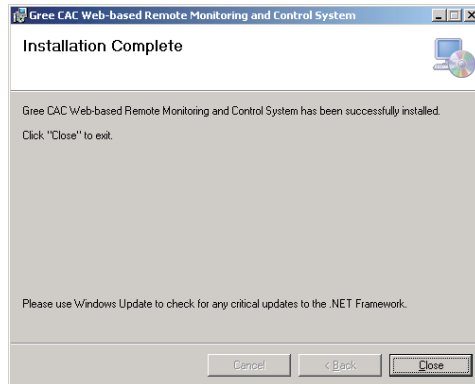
Gree CAC Web-based Remote Monitoring and Control System

Installation Complete

Gree CAC Web-based Remote Monitoring and Control System has been successfully installed.

Click "Close" to exit.

Please use Windows Update to check for any critical updates to the .NET Framework.

Cancel

< Back

Close